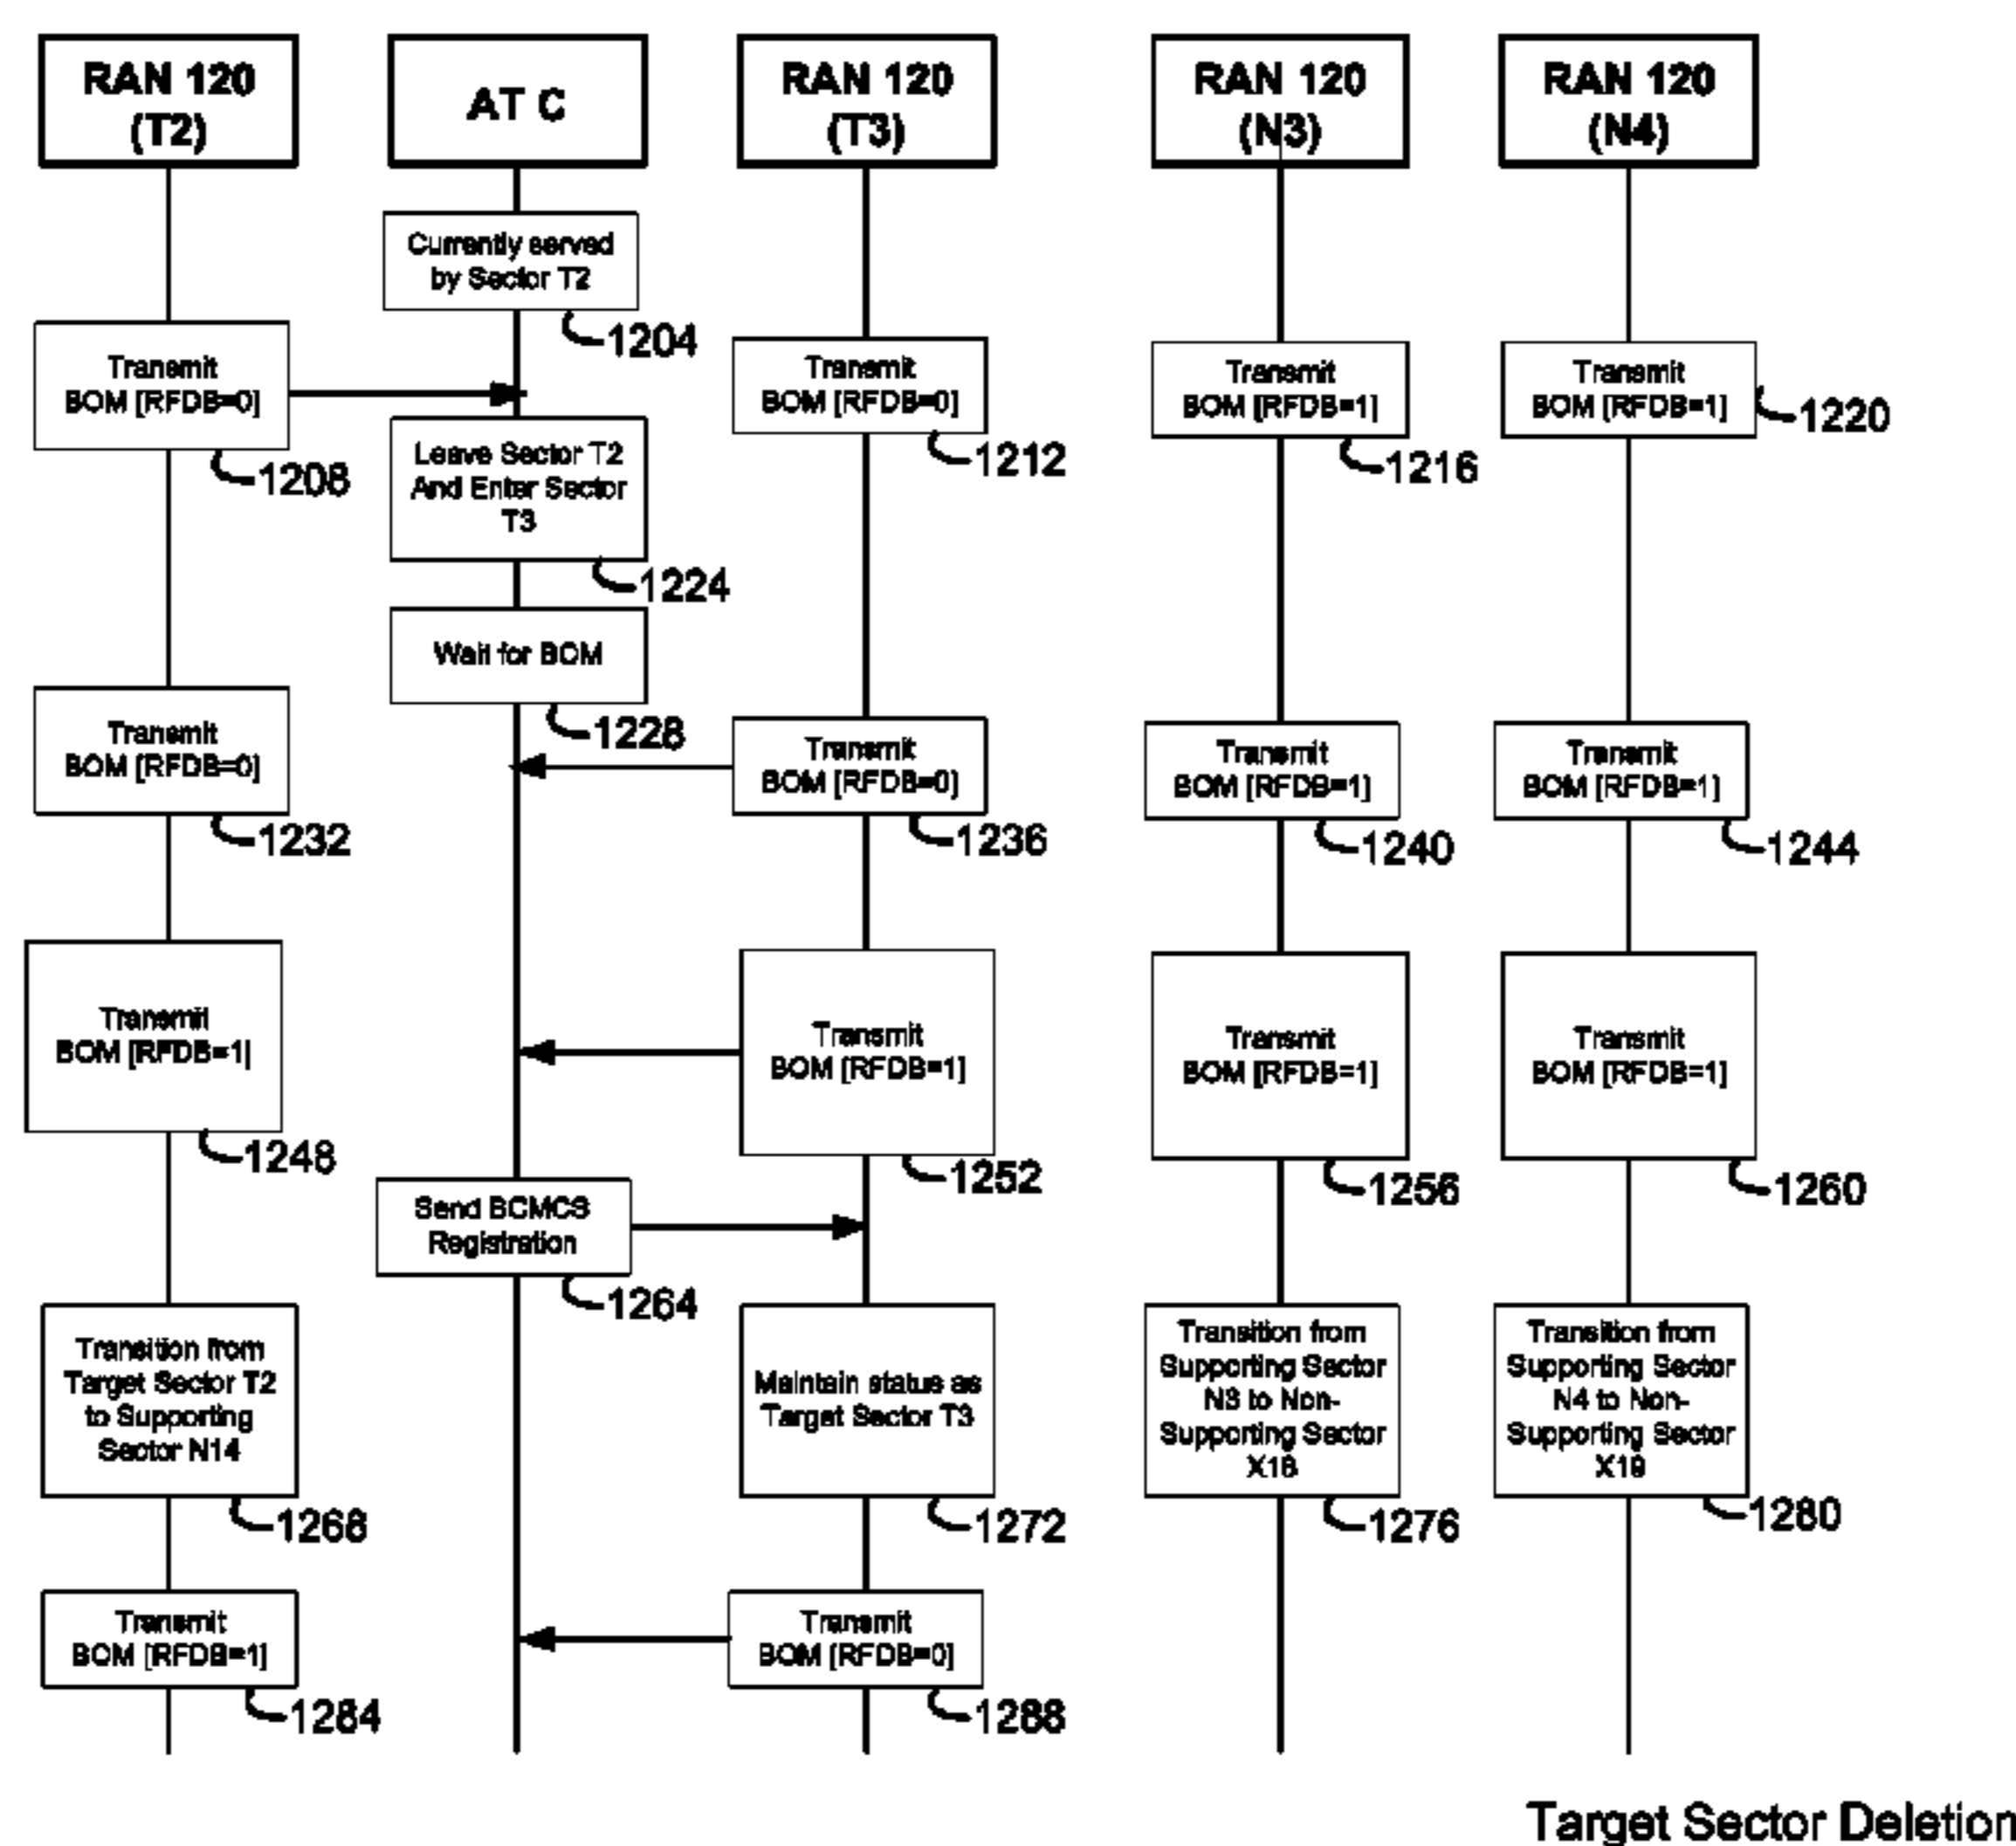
RAN 120 (T2)

AT C

RAN 120 (T3)

RAN 120 (N3)

RAN 120 (N4)

Currently served by Sector T2

1204

Transmit BOM [RFDB=0]

Transmit BOM [RFDB=0]

Transmit BOM [RFDB=1]

Transmit BOM [RFDB=1]

1220

Leave Sector T2 And Enter Sector T3

1208

1212

1216

1224

Wait for BOM

1228

Transmit BOM [RFDB=0]

Transmit BOM [RFDB=0]

Transmit BOM [RFDB=1]

Transmit BOM [RFDB=1]

1232

1236

1240

1244

Transmit BOM [RFDB=1]

Transmit BOM [RFDB=1]

Transmit BOM [RFDB=1]

Transmit BOM [RFDB=1]

1248

1252

1256

1260

Send BCMCS Registration

1264

Transition from Target Sector T2 to Supporting Sector N14

Maintain status as Target Sector T3

Transition from Supporting Sector N3 to Non-Supporting Sector X18

Transition from Supporting Sector N4 to Non-Supporting Sector X19

1268

1272

1276

1280

Transmit BOM [RFDB=1]

Transmit BOM [RFDB=0]

1284

1288

Target Sector Deletion